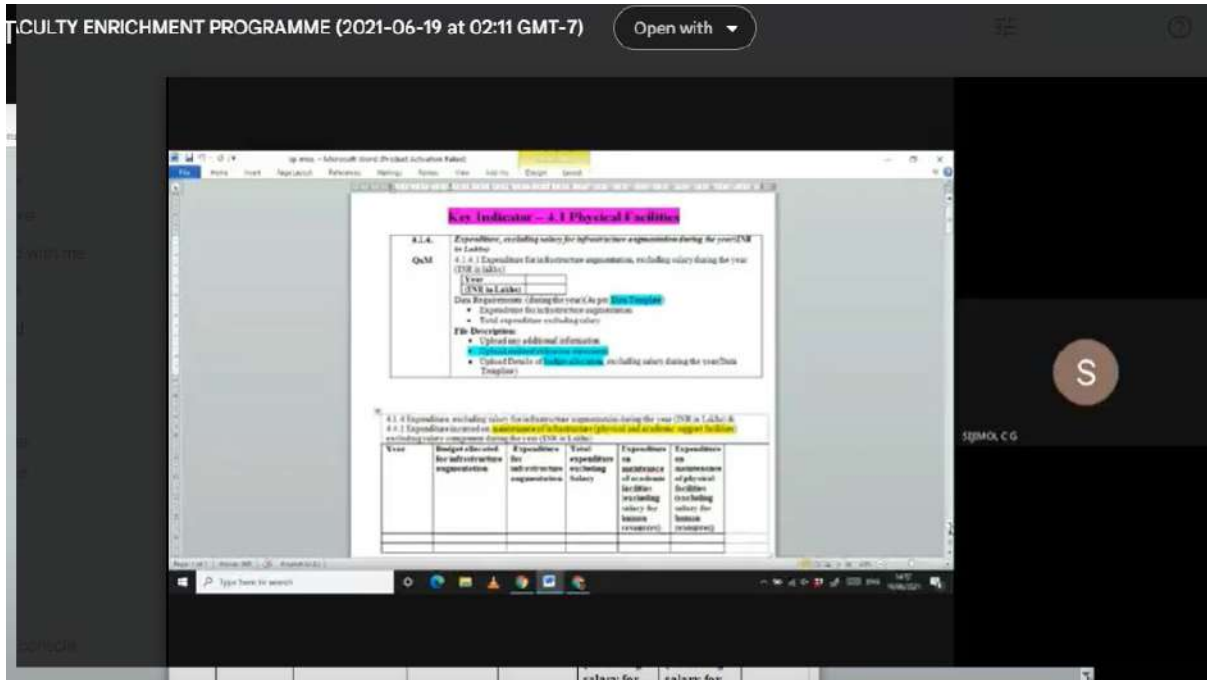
TCULTY ENRICHMENT PROGRAMME (2021-06-19 at 02:11 GMT-7)

Open with

Key Indicator – 4.1 Physical Facilities

| 4.1.4. | Expenditure, excluding salary for infrastructure augmentation during the year(INR in Lakhs) |
|---|---|
| QnM | 4.1.4.1 Expenditure for infrastructure augmentation, excluding salary during the year (INR in lakhs) |

| Year | |
|---|---|
| (INR in Lakhs) | |

Data Requirement: (during the year) As per Data Template
- Expenditure for infrastructure augmentation
- Total expenditure excluding salary

File Description:
- Upload any additional information
- Upload audited utilization statements
- Upload Details of budget allocation, excluding salary during the year(Data Template)

4.1.4 Expenditure, excluding salary for infrastructure augmentation during the year (INR in Lakhs) & 4.4.1 Expenditure incurred on maintenance of infrastructure (physical and academic support facilities excluding salary component during the year (INR in Lakhs)

| Year | Budget allocated for infrastructure augmentation | Expenditure for infrastructure augmentation | Total expenditure excluding Salary | Expenditure on maintenance of academic facilities (excluding salary for human resources) | Expenditure on maintenance of physical facilities (excluding salary for human resources) |
|---|---|---|---|---|---|
| | | | | | |
| | | | | | |

Type here to search

S

SIJIMOL C G

salary for salary for